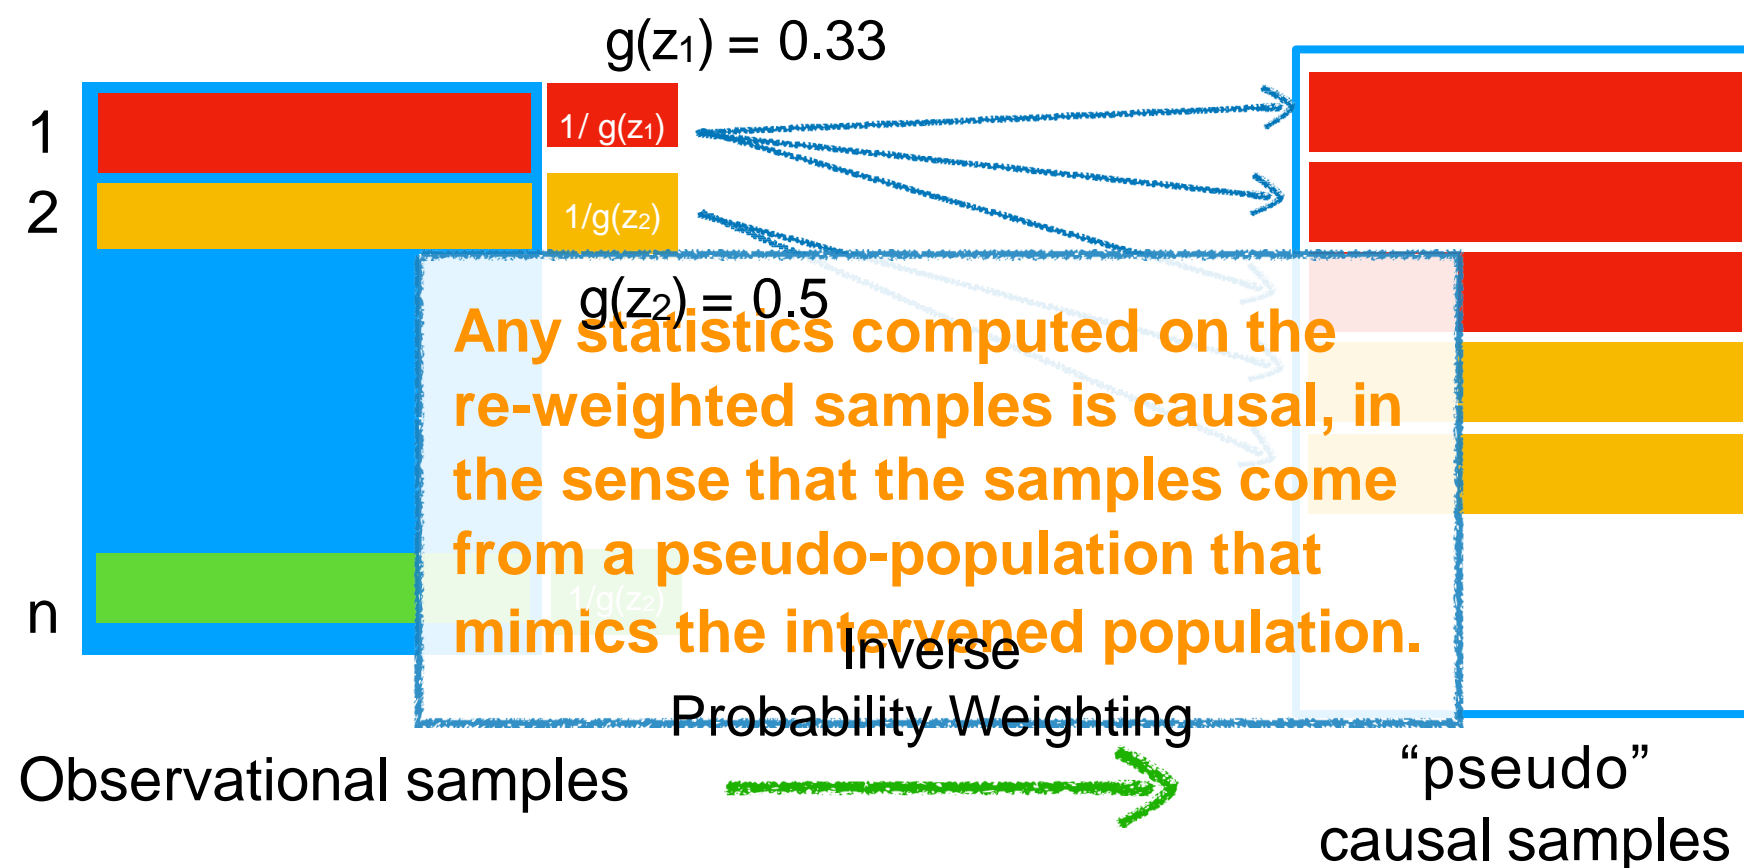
$g(z_1) = 0.33$

1

2

n

$1/ g(z_1)$

$1/g(z_2)$

$g(z_2) = 0.5$

Any statistics computed on the re-weighted samples is causal, in the sense that the samples come from a pseudo-population that mimics the intervened population.

$1/g(z_2)$

Inverse Probability Weighting

Observational samples

“pseudo” causal samples